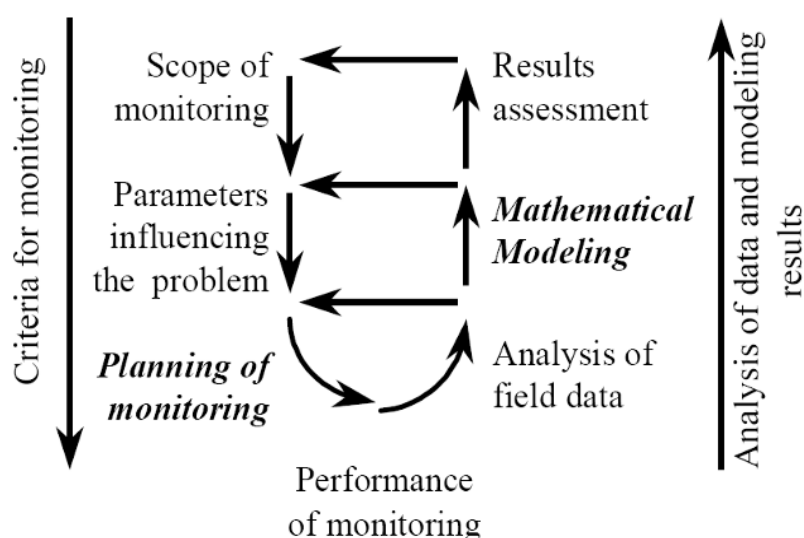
Criteria for monitoring

Scope of monitoring

Parameters influencing the problem

Planning of monitoring

Results assessment

Mathematical Modeling

Analysis of field data

Performance of monitoring

Analysis of data and modeling results